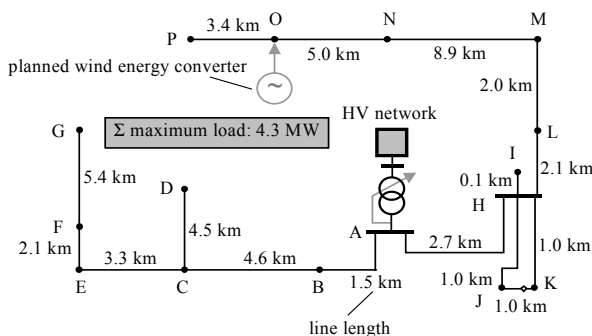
P 3.4 km O N M

5.0 km 8.9 km

planned wind energy converter

2.0 km

G

$\Sigma$ maximum load: 4.3 MW

HV network

L

I

5.4 km

D

0.1 km

2.1 km

H

F

4.5 km

2.1 km

A

2.7 km

1.0 km

E 3.3 km C 4.6 km B 1.5 km

1.0 km

J 1.0 km K

line length